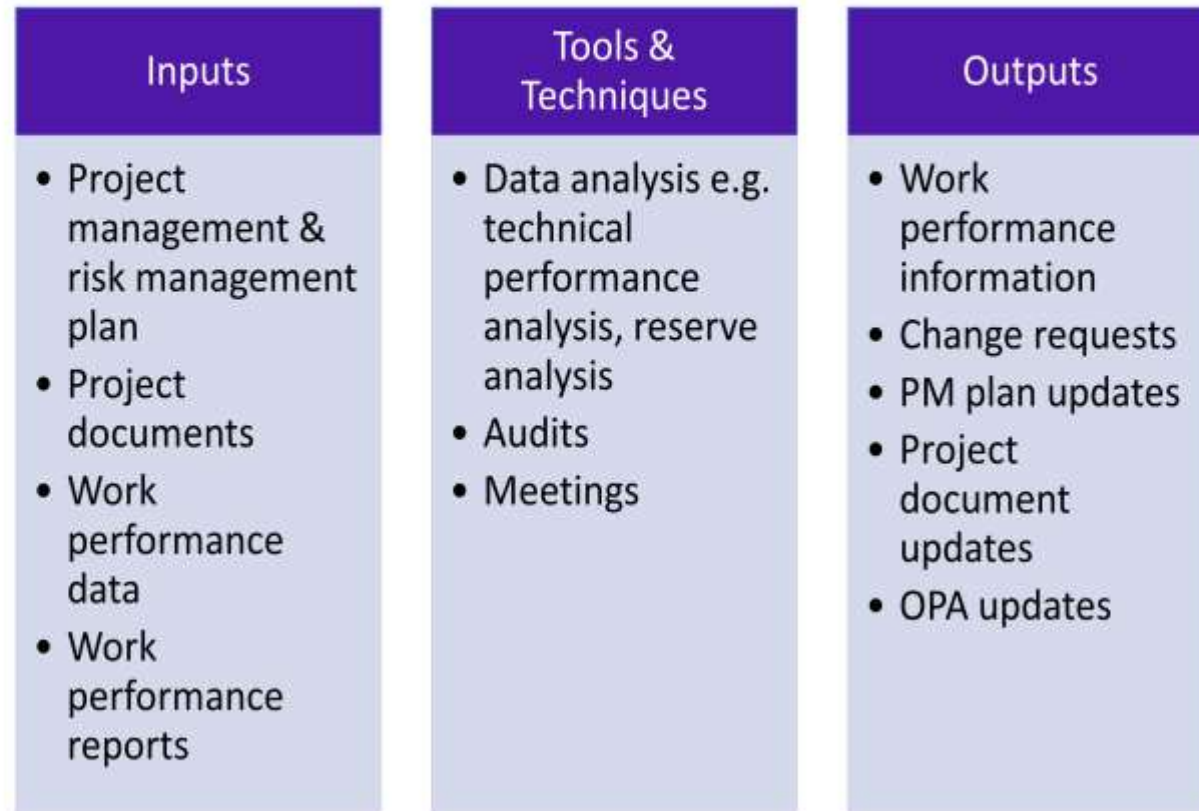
Inputs

- Project management & risk management plan
- Project documents
- Work performance data
- Work performance reports

Tools & Techniques

- Data analysis e.g. technical performance analysis, reserve analysis
- Audits
- Meetings

Outputs

- Work performance information
- Change requests
- PM plan updates
- Project document updates
- OPA updates